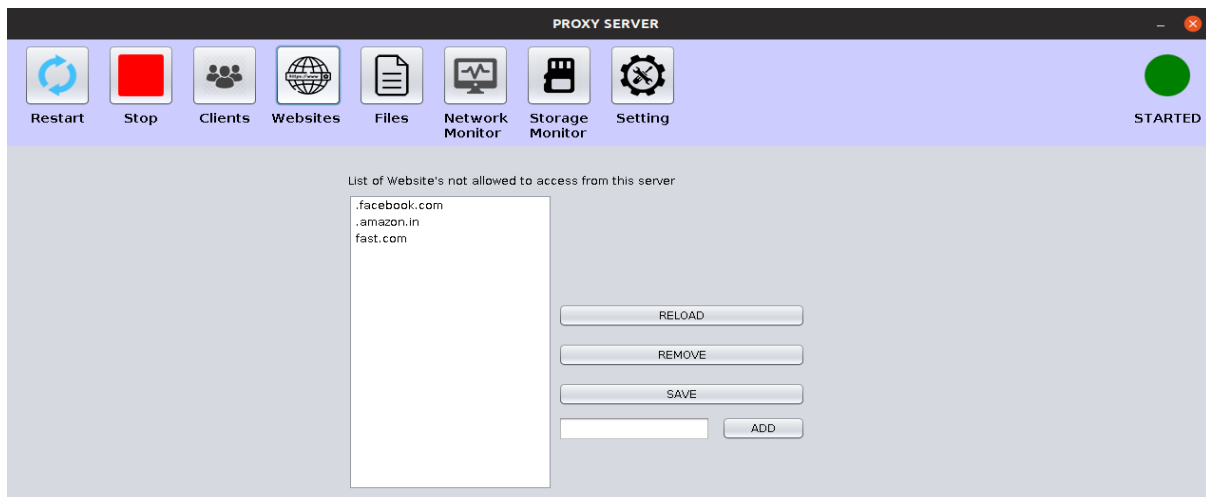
PROXY SERVER

Restart Stop Clients Websites Files Network Monitor Storage Monitor Setting

STARTED

List of Website's not allowed to access from this server

.facebook.com
.amazon.in
fast.com

RELOAD

REMOVE

SAVE

ADD